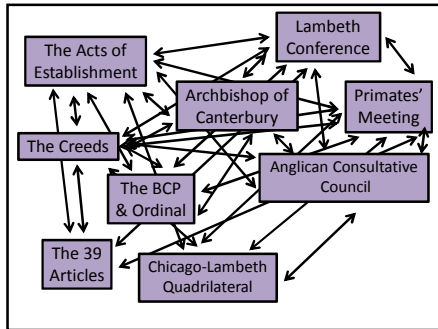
Lambeth Conference

The Acts of Establishment

Archbishop of Canterbury

Primates' Meeting

The Creeds

Anglican Consultative Council

The BCP & Ordinal

The 39 Articles

Chicago-Lambeth Quadrilateral